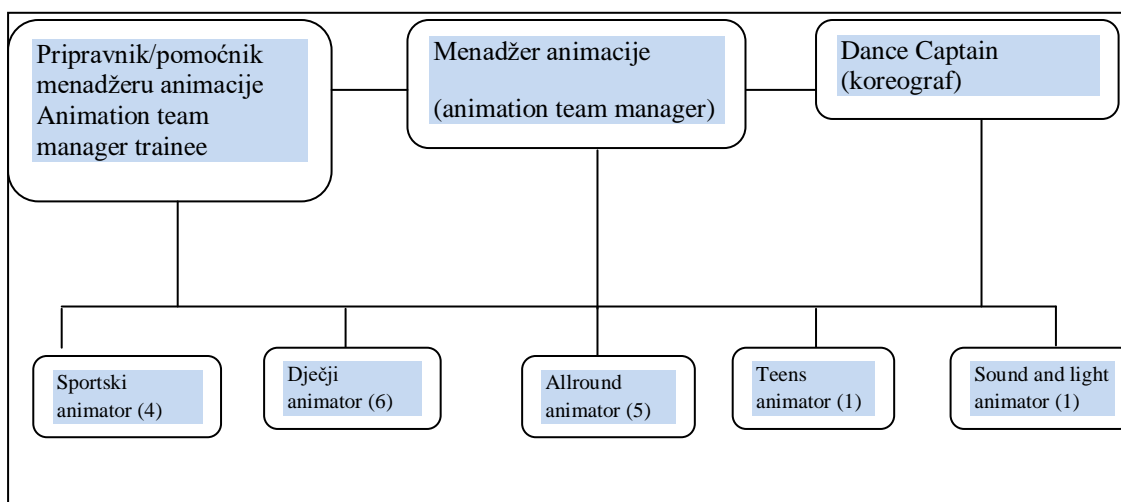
Pripravnik/pomoćnik menadžeru animacije Animation team manager trainee

Menadžer animacije

(animation team manager)

Dance Captain (koreograf)

Sportski animator (4)

Dječji animator (6)

Allround animator (5)

Teens animator (1)

Sound and light animator (1)